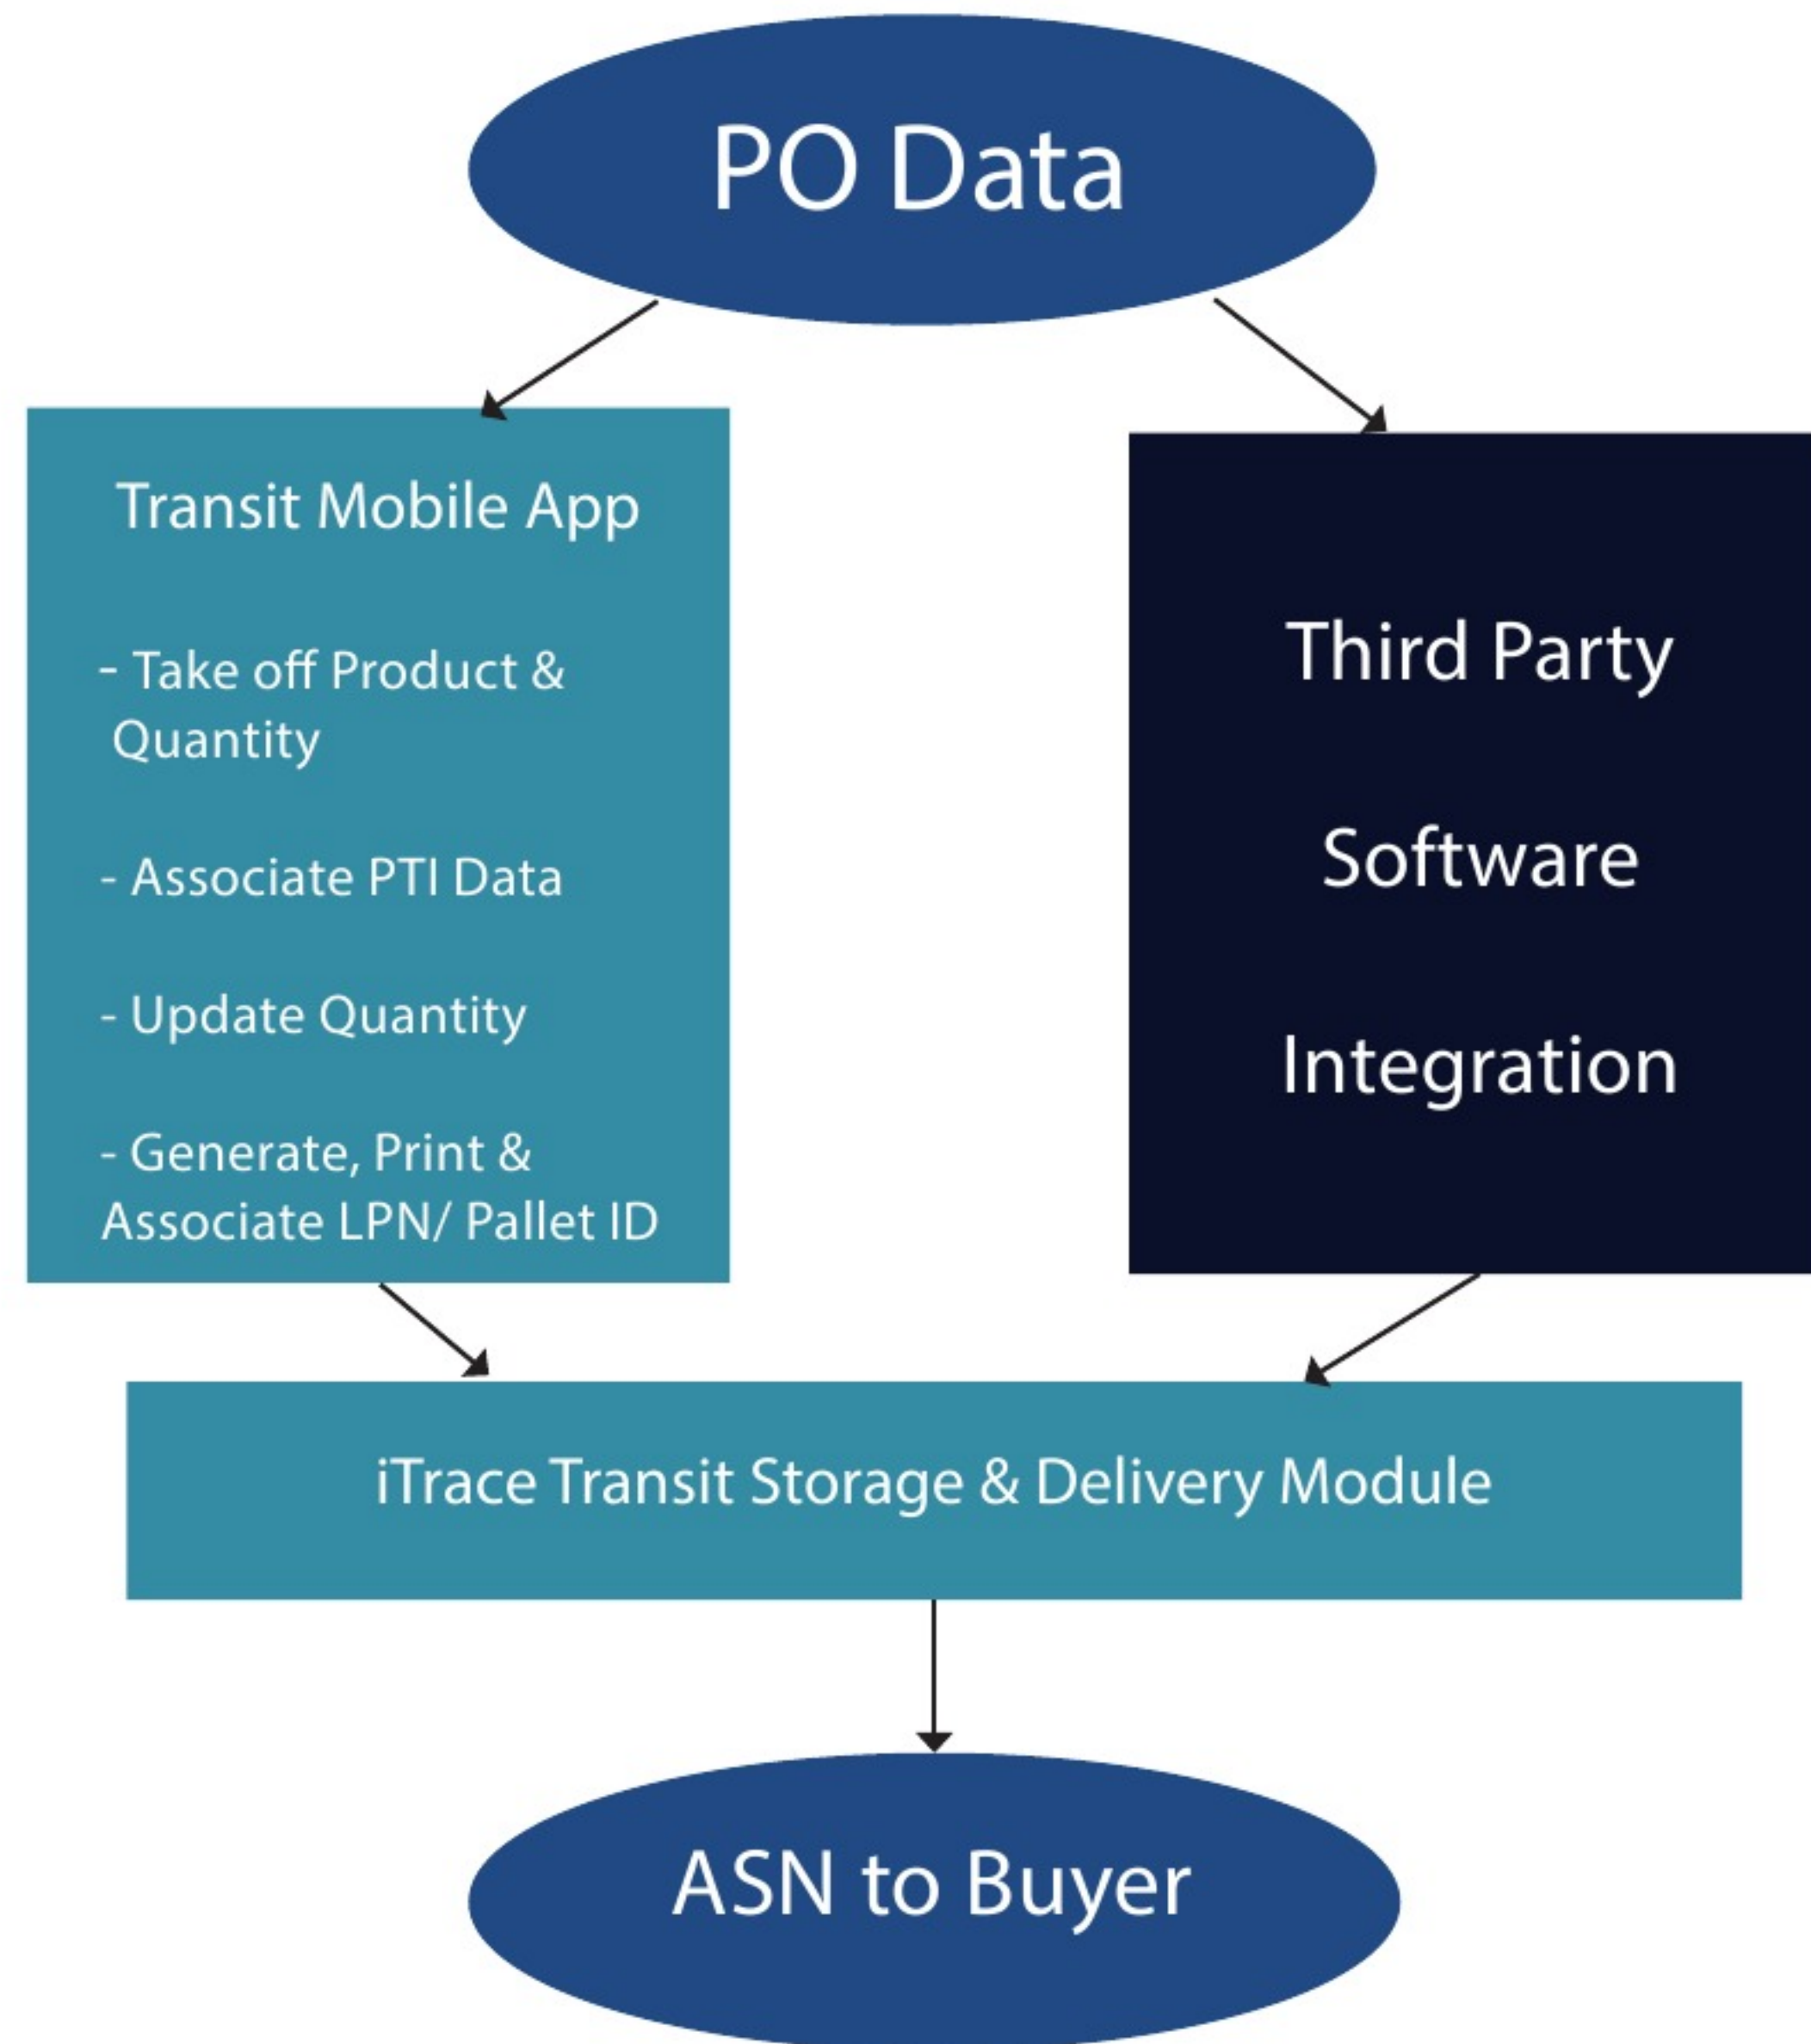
PO Data

Transit Mobile App

- Take off Product & Quantity

- Associate PTI Data

- Update Quantity

- Generate, Print & Associate LPN/ Pallet ID

Third Party

Software

Integration

iTrace Transit Storage & Delivery Module

ASN to Buyer